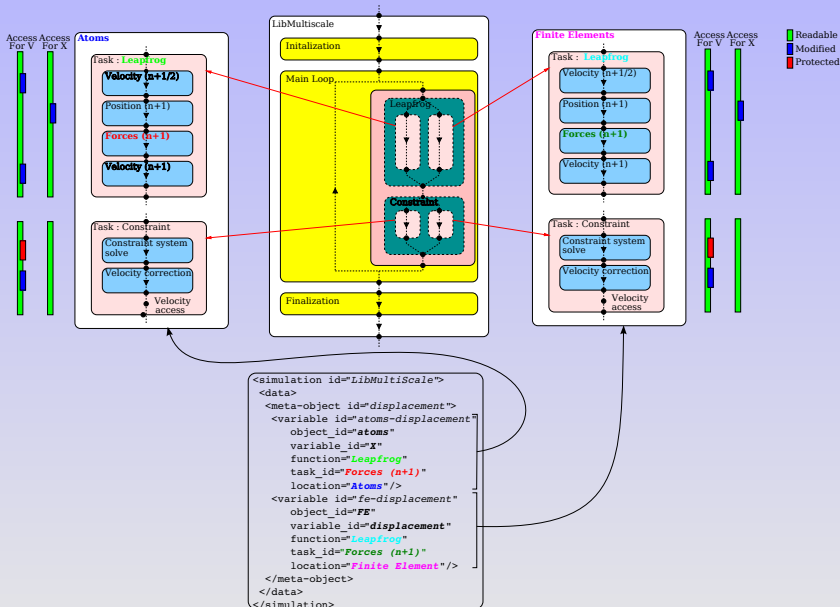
Access For V

Access For X

Atoms

Task : Leapfrog

Velocity (n+1/2)

Position (n+1)

Forces (n+1)

Velocity (n+1)

Task : Constraint

Constraint system solve

Velocity correction

Velocity access

LibMultiscale

Initalization

Main Loop

Leapfrog

Constraint

Finalization

Finite Elements

Task : Leapfrog

Velocity (n+1/2)

Position (n+1)

Forces (n+1)

Velocity (n+1)

Task : Constraint

Constraint system solve

Velocity correction

Velocity access

Access For V

Access For X

Readable

Modified

Protected

<simulation id="LibMultiScale">
<data>
<meta-object id="displacement">
<variable id="atoms-displacement"
object_id="atoms"
variable_id="X"
function="Leapfrog"
task_id="Forces (n+1)"
location="Atoms"/>
<variable id="fe-displacement"
object_id="FE"
variable_id="displacement"
function="Leapfrog"
task_id="Forces (n+1)"
location="Finite Element"/>
</meta-object>
</data>
</simulation>